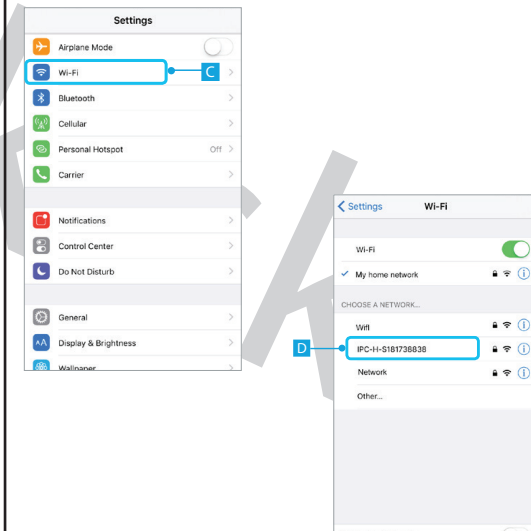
Settings

Airplane Mode

Wi-Fi

C

Bluetooth

Cellular

Personal Hotspot Off

Carrier

Notifications

Control Center

Do Not Disturb

General

Display & Brightness

Wallpaper

< Settings Wi-Fi

Wi-Fi

✓ My home network

CHOOSE A NETWORK...

Wifi

D

IPC-H-S181738838

Network

Other...